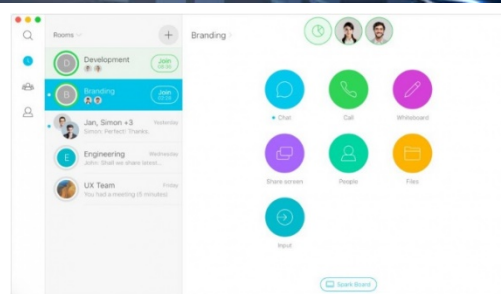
Rooms

Development
Join
08:35

Branding
Join
08:35

Jan, Simon +3
Yesterday
Simon: Perfect! Thanks.

Engineering
Yesterday
John: Shall we share besset...

UX Team
Friday
You had a meeting (5 minutes)

Branding

Chat

Call

Whiteboard

Share screen

People

Files

Input

Spark Board